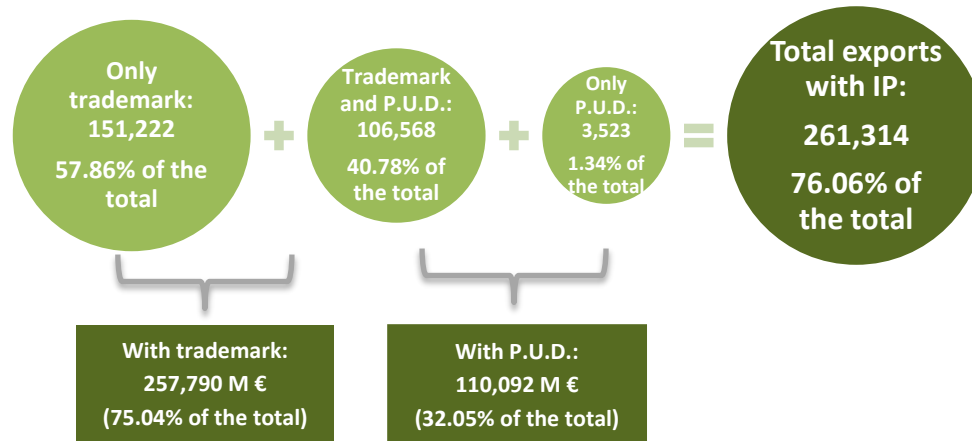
Only trademark: 151,222

57.86% of the total

+

Trademark and P.U.D.: 106,568

40.78% of the total

+

Only P.U.D.: 3,523

1.34% of the total

=

Total exports with IP:

261,314

76.06% of the total

With trademark: 257,790 M € (75.04% of the total)

With P.U.D.: 110,092 M € (32.05% of the total)